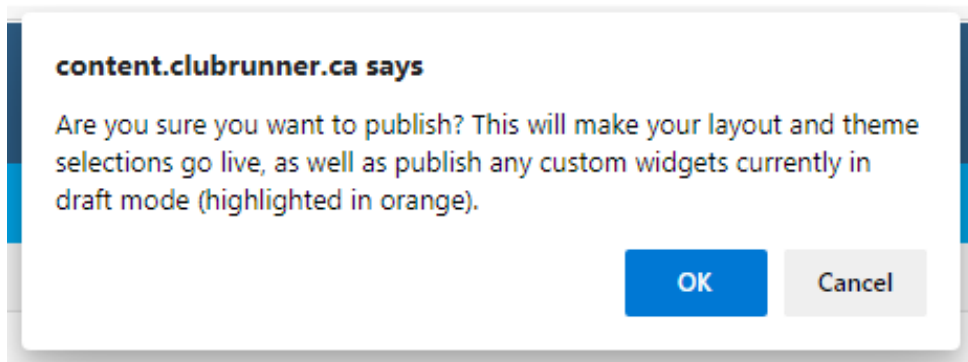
content.clubrunner.ca says

Are you sure you want to publish? This will make your layout and theme selections go live, as well as publish any custom widgets currently in draft mode (highlighted in orange).

OK

Cancel